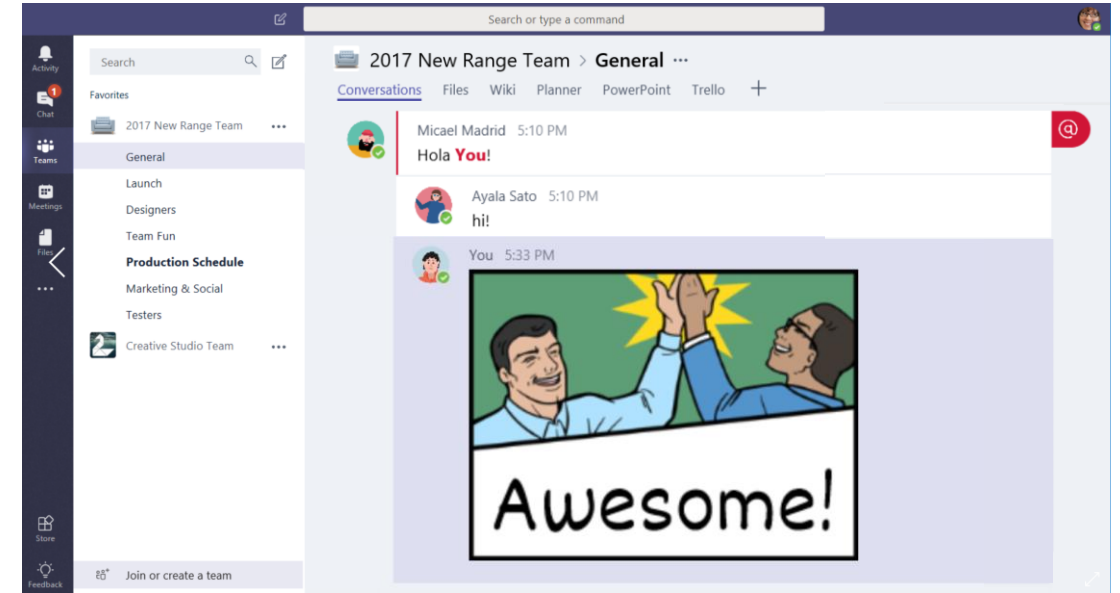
Search or type a command

Activity
1
Chat
Teams
Meetings
Files
...
Store
Feedback

Search

Favorites

2017 New Range Team ...
General
Launch
Designers
Team Fun
Production Schedule
Marketing & Social
Testers
Creative Studio Team ...

Join or create a team

2017 New Range Team > General ...

Conversations Files Wiki Planner PowerPoint Trello +

Micael Madrid 5:10 PM
Hola You!

Ayala Sato 5:10 PM
hi!

You 5:33 PM

Awesome!